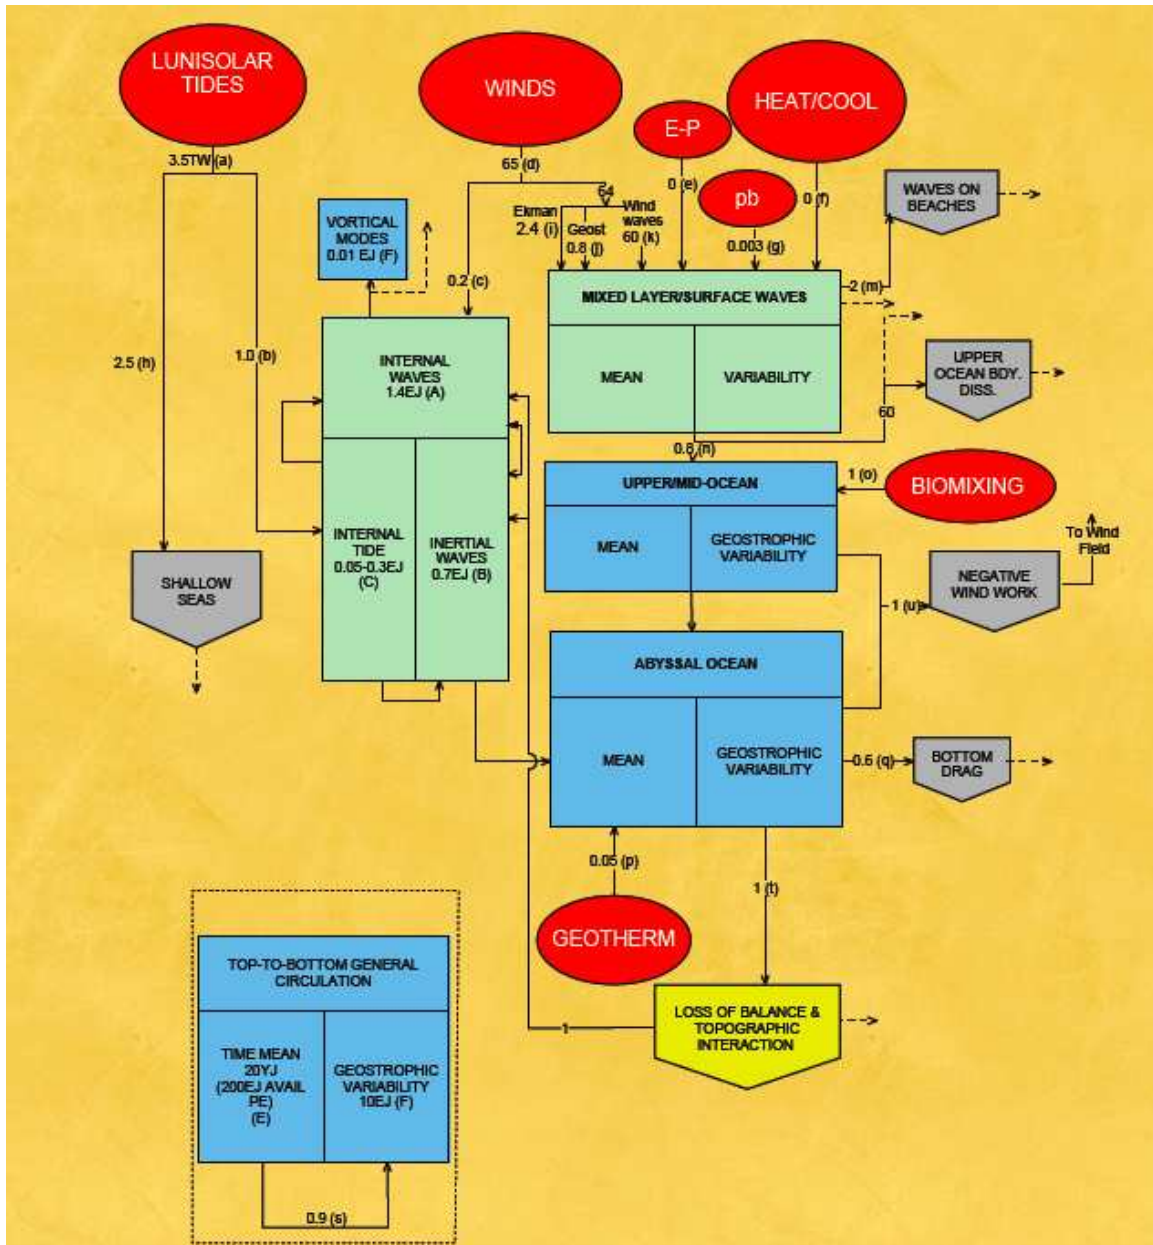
LUNISOLAR TIDES

WINDS

E-P

HEAT/COOL

pb

3.5TW (a)

65 (d)

64

0 (e)

0 (f)

Ekman 2.4 (i)

Geost 0.8 (j)

Wind waves 60 (k)

0.003 (g)

VORTICAL MODES 0.01 EJ (F)

0.2 (c)

WAVES ON BEACHES

MIXED LAYER/SURFACE WAVES

2 (m)

MEAN

VARIABILITY

UPPER OCEAN BDY. DISS.

60

2.5 (h)

1.0 (b)

INTERNAL WAVES 1.4EJ (A)

INTERNAL TIDE 0.05-0.3EJ (C)

INERTIAL WAVES 0.7EJ (B)

0.8 (n)

UPPER/MID-OCEAN

1 (o)

BIOMIXING

MEAN

GEOSTROPHIC VARIABILITY

To Wind Field

NEGATIVE WIND WORK

1 (u)

SHALLOW SEAS

ABYSSAL OCEAN

MEAN

GEOSTROPHIC VARIABILITY

0.5 (q)

BOTTOM DRAG

0.05 (p)

GEOTHERM

1 (t)

LOSS OF BALANCE & TOPOGRAPHIC INTERACTION

1

TOP-TO-BOTTOM GENERAL CIRCULATION

TIME MEAN 20YJ (200EJ AVAIL PE) (E)

GEOSTROPHIC VARIABILITY 10EJ (F)

0.9 (s)